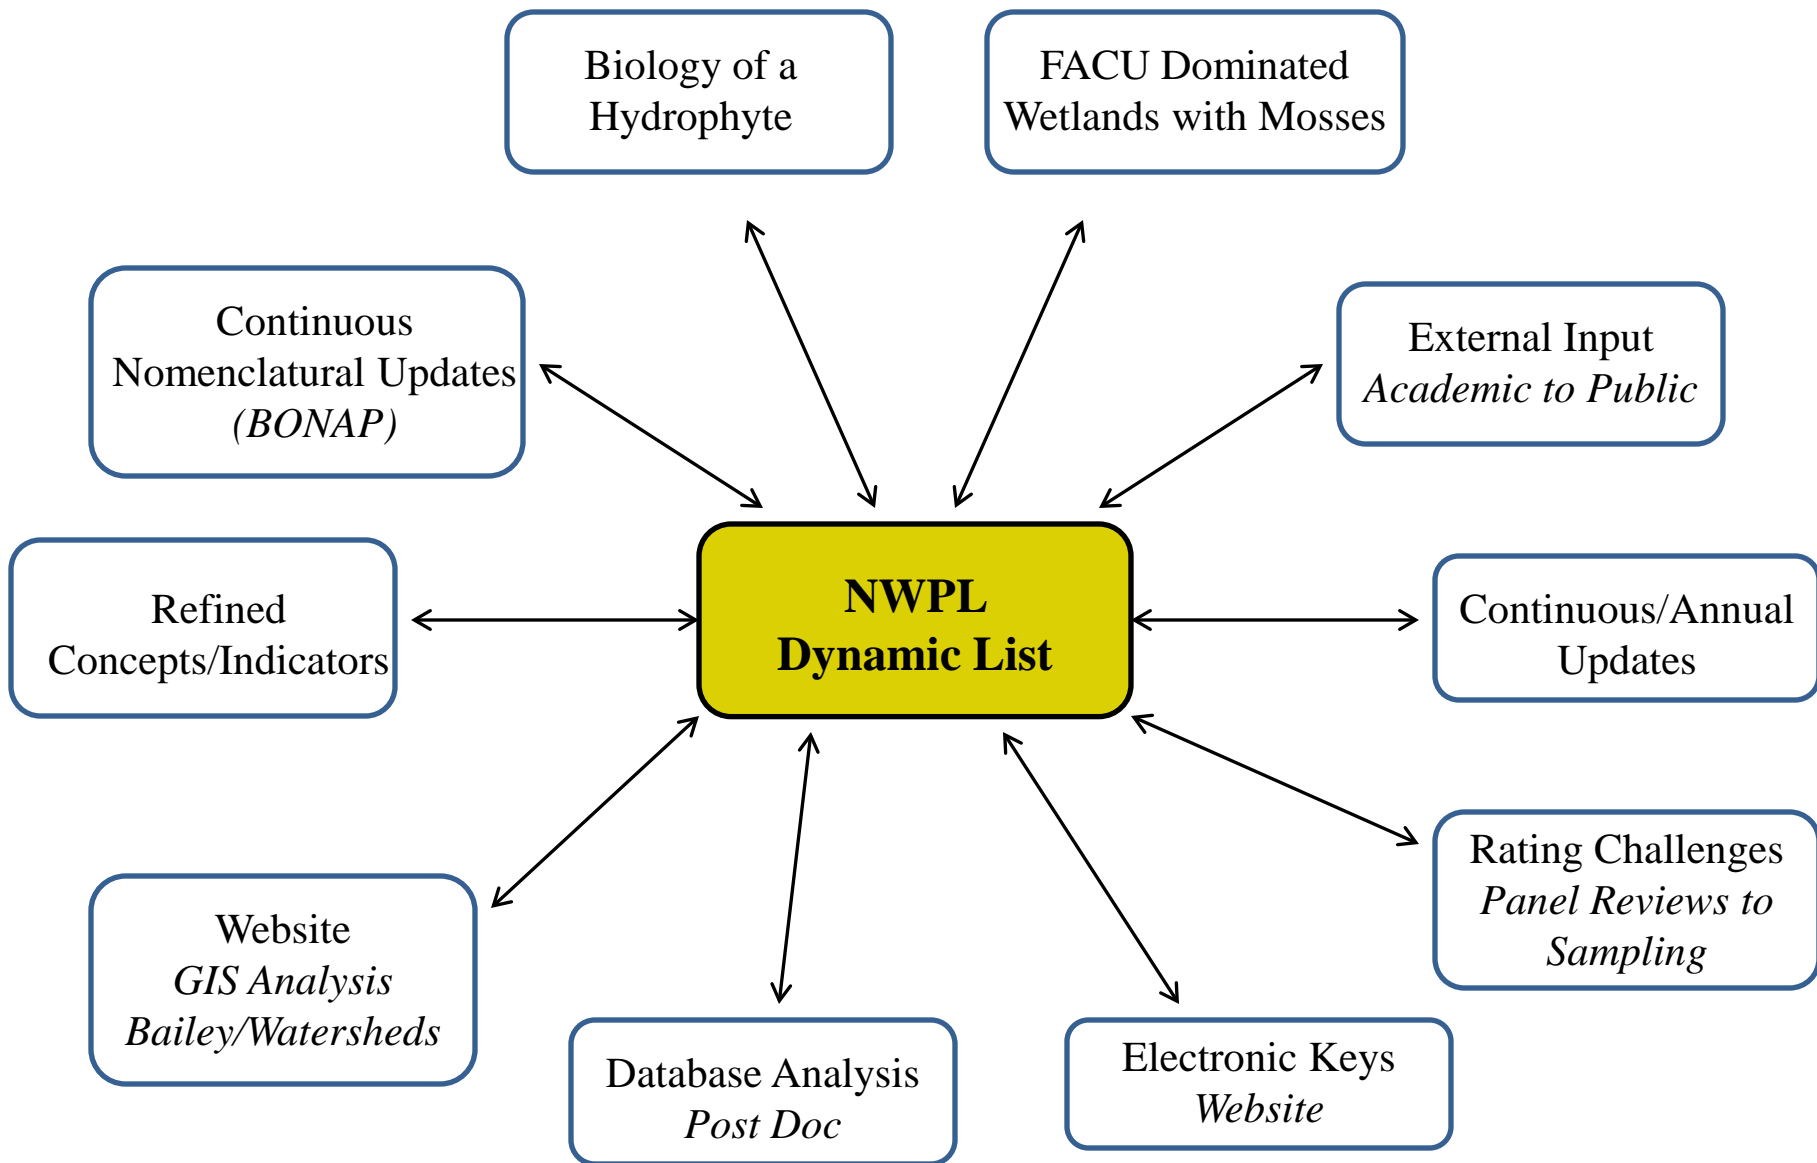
Biology of a Hydrophyte

FACU Dominated Wetlands with Mosses

Continuous Nomenclatural Updates (BONAP)

External Input
Academic to Public

Refined Concepts/Indicators

NWPL
Dynamic List

Continuous/Annual Updates

Website
GIS Analysis
Bailey/Watersheds

Rating Challenges
Panel Reviews to Sampling

Database Analysis
Post Doc

Electronic Keys
Website